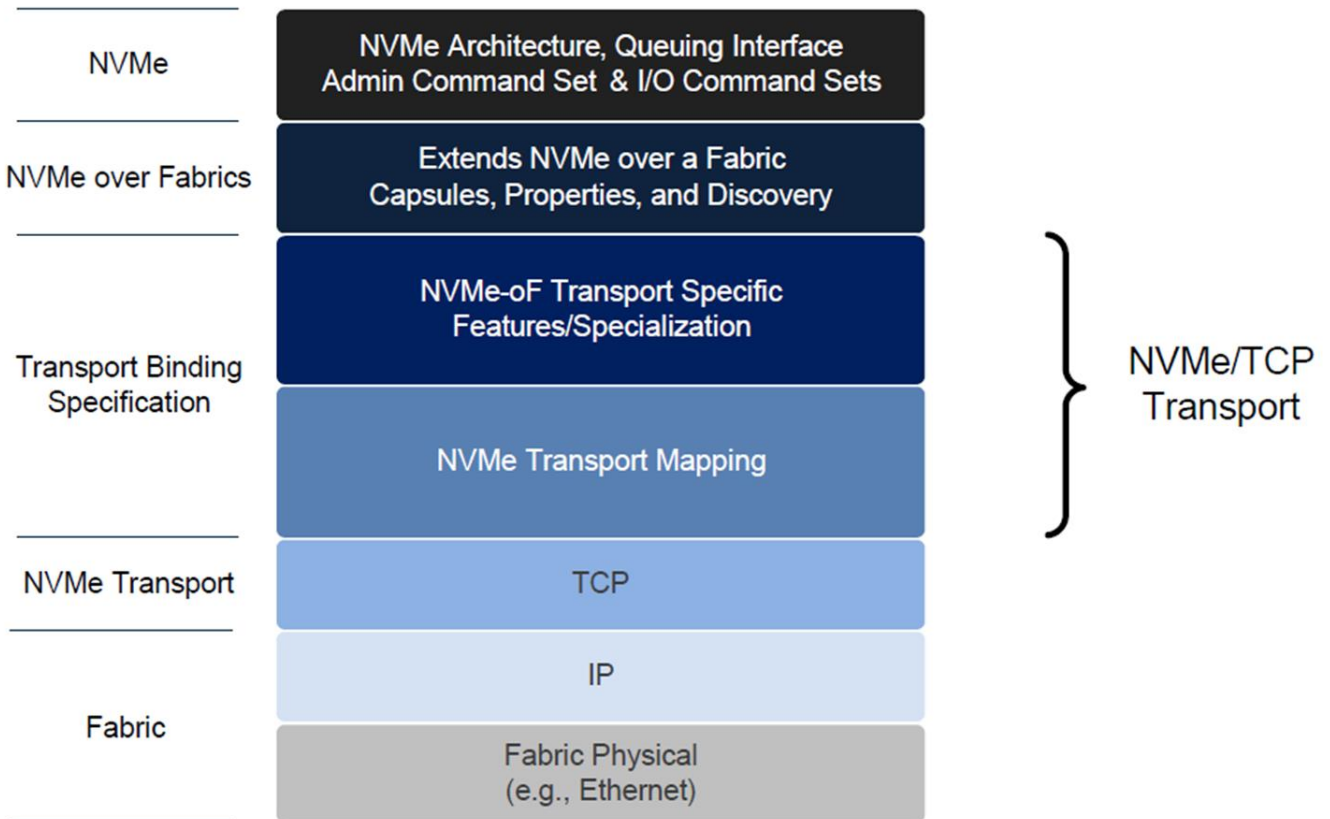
NVMe

NVMe Architecture, Queuing Interface
Admin Command Set & I/O Command Sets

NVMe over Fabrics

Extends NVMe over a Fabric
Capsules, Properties, and Discovery

Transport Binding Specification

NVMe-oF Transport Specific Features/Specialization

NVMe Transport Mapping

NVMe/TCP Transport

NVMe Transport

TCP

Fabric

IP

Fabric Physical
(e.g., Ethernet)